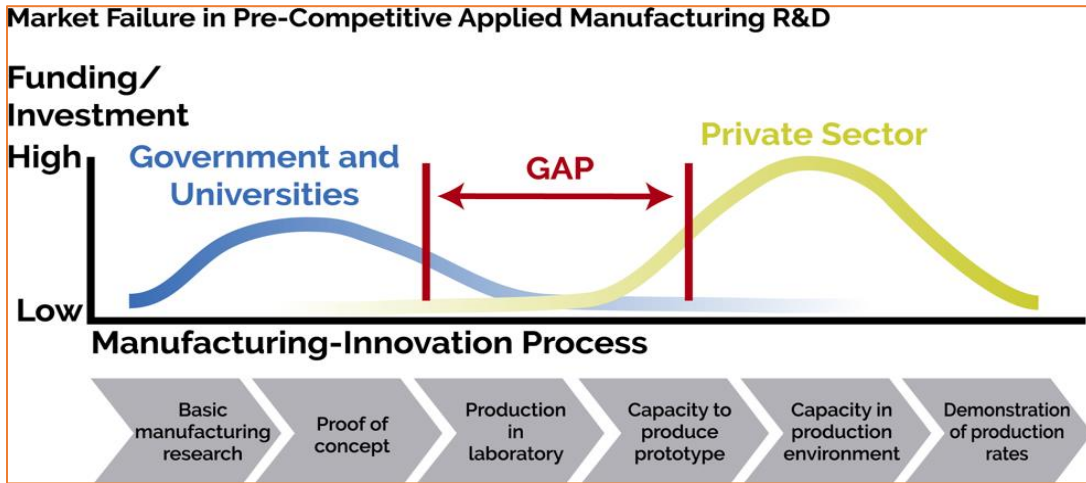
Market Failure in Pre-Competitive Applied Manufacturing R&D

Funding/ Investment

High

Low

Government and Universities

GAP

Private Sector

Manufacturing-Innovation Process

Basic manufacturing research

Proof of concept

Production in laboratory

Capacity to produce prototype

Capacity in production environment

Demonstration of production rates